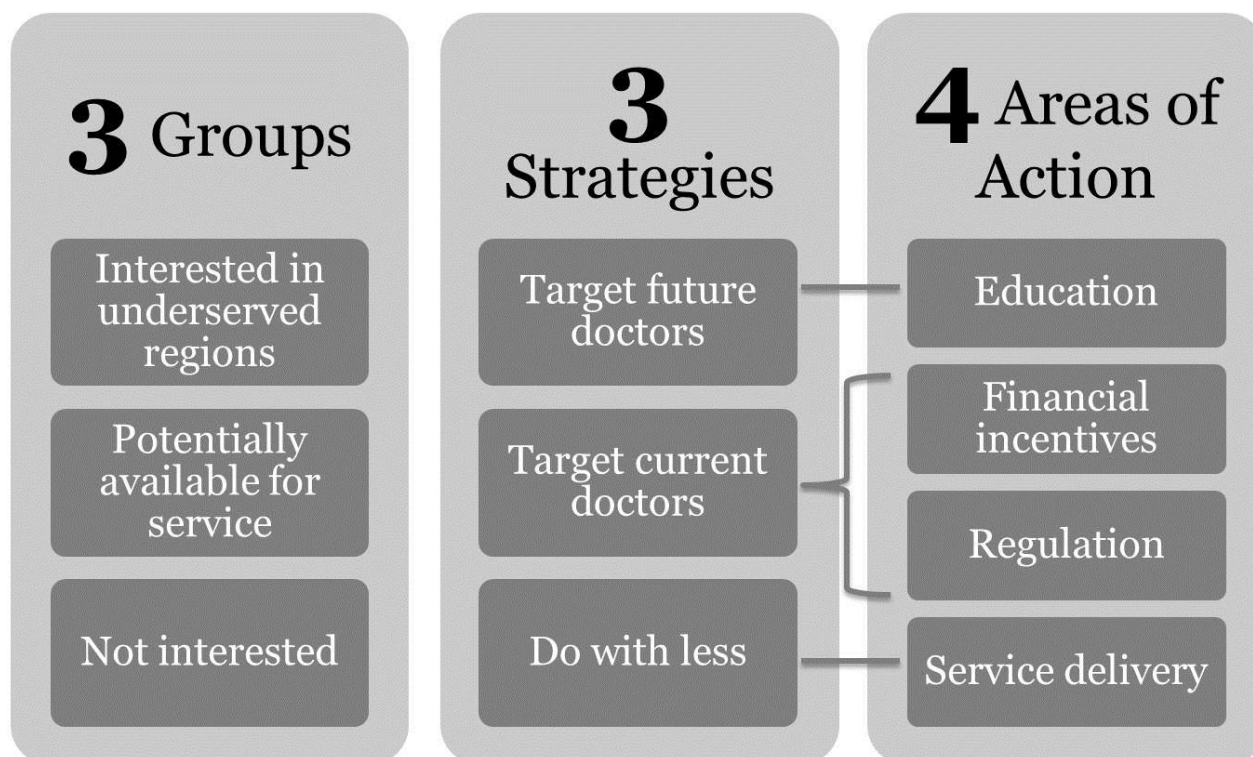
3 Groups

Interested in underserved regions

Potentially available for service

Not interested

3 Strategies

Target future doctors

Target current doctors

Do with less

4 Areas of Action

Education

Financial incentives

Regulation

Service delivery